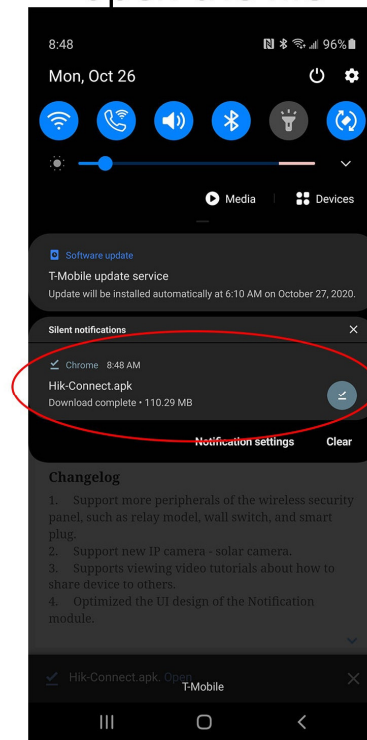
8:48
96%
Mon, Oct 26

Media
Devices

Software update
T-Mobile update service
Update will be installed automatically at 6:10 AM on October 27, 2020.

Silent notifications

Chrome 8:48 AM
Hik-Connect.apk
Download complete • 110.29 MB

Notification settings
Clear

Changelog
1. Support more peripherals of the wireless security panel, such as relay model, wall switch, and smart plug.
2. Support new IP camera - solar camera.
3. Supports viewing video tutorials about how to share device to others.
4. Optimized the UI design of the Notification module.

Hik-Connect.apk. Open
T-Mobile